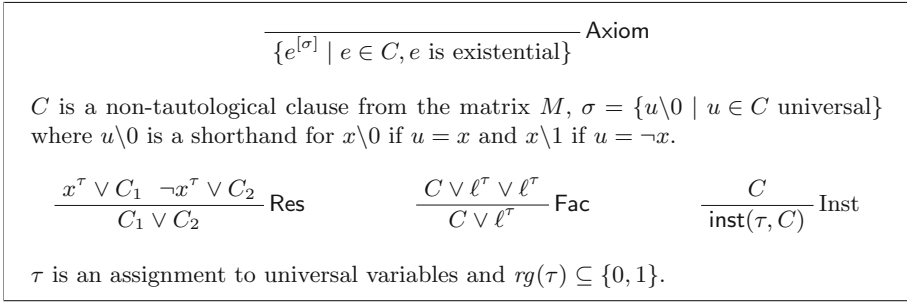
$\overline{\{e^{[\sigma]} \mid e \in C, e \text{ is existential}\}}$ Axiom

$C$ is a non-tautological clause from the matrix $M$, $\sigma = \{u\backslash 0 \mid u \in C \text{ universal}\}$ where $u\backslash 0$ is a shorthand for $x\backslash 0$ if $u = x$ and $x\backslash 1$ if $u = \neg x$.

$\frac{x^\tau \vee C_1 \quad \neg x^\tau \vee C_2}{C_1 \vee C_2}$ Res $\qquad \frac{C \vee \ell^\tau \vee \ell^\tau}{C \vee \ell^\tau}$ Fac $\qquad \frac{C}{\mathsf{inst}(\tau, C)}$ Inst

$\tau$ is an assignment to universal variables and $rg(\tau) \subseteq \{0, 1\}$.